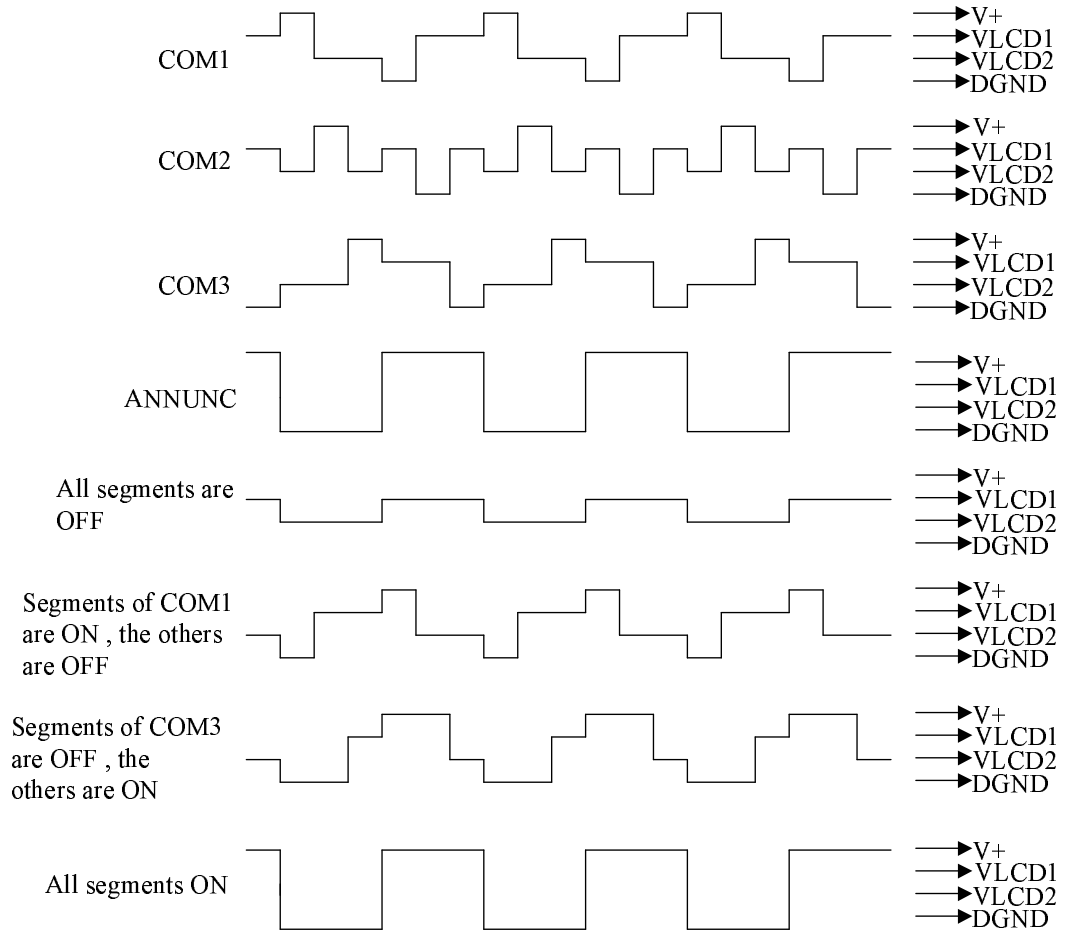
COM1
V+
VLCD1
VLCD2
DGND

COM2
V+
VLCD1
VLCD2
DGND

COM3
V+
VLCD1
VLCD2
DGND

ANNUNC
V+
VLCD1
VLCD2
DGND

All segments are OFF
V+
VLCD1
VLCD2
DGND

Segments of COM1 are ON , the others are OFF
V+
VLCD1
VLCD2
DGND

Segments of COM3 are OFF , the others are ON
V+
VLCD1
VLCD2
DGND

All segments ON
V+
VLCD1
VLCD2
DGND